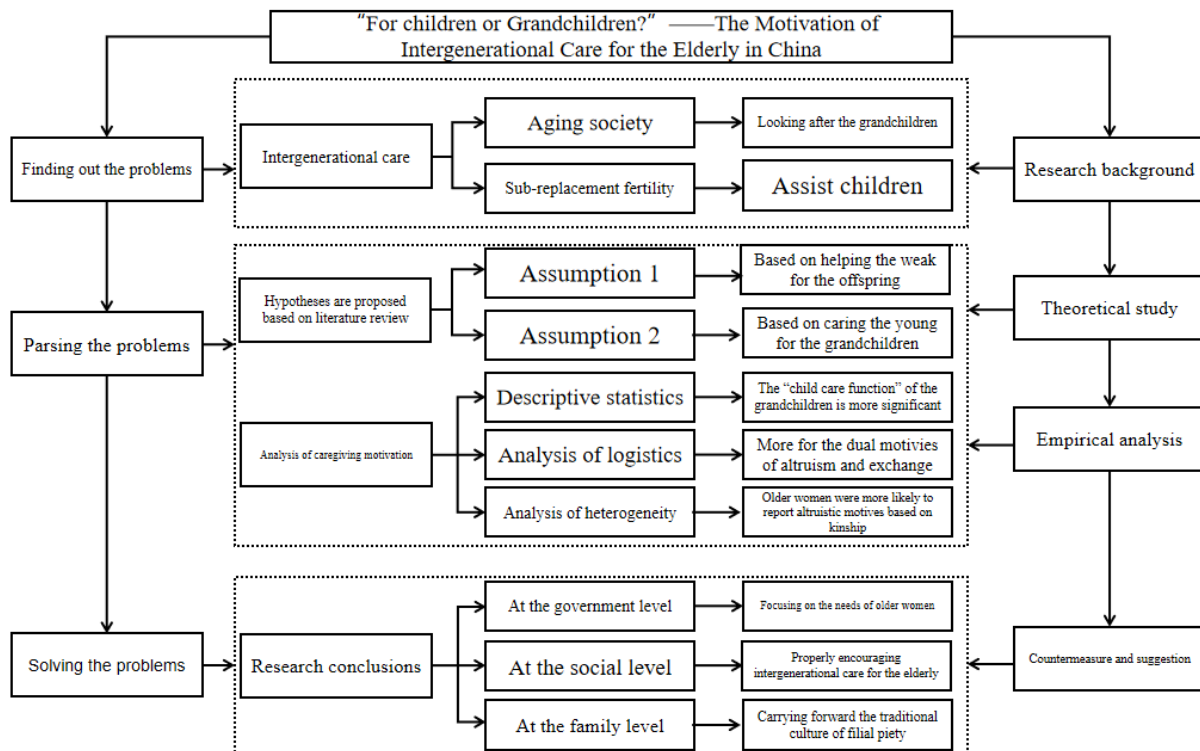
“For children or Grandchildren?” ——The Motivation of Intergenerational Care for the Elderly in China

Finding out the problems

Intergenerational care

Aging society

Looking after the grandchildren

Sub-replacement fertility

Assist children

Research background

Parsing the problems

Hypotheses are proposed based on literature review

Assumption 1

Based on helping the weak for the offspring

Assumption 2

Based on caring the young for the grandchildren

Theoretical study

Analysis of caregiving motivation

Descriptive statistics

The “child care function” of the grandchildren is more significant

Analysis of logistics

More for the dual motivies of altruism and exchange

Empirical analysis

Analysis of heterogeneity

Older women were more likely to report altruistic motives based on kinship

Solving the problems

Research conclusions

At the government level

Focusing on the needs of older women

At the social level

Properly encouraging intergenerational care for the elderly

Countermeasure and suggestion

At the family level

Carrying forward the traditional culture of filial piety